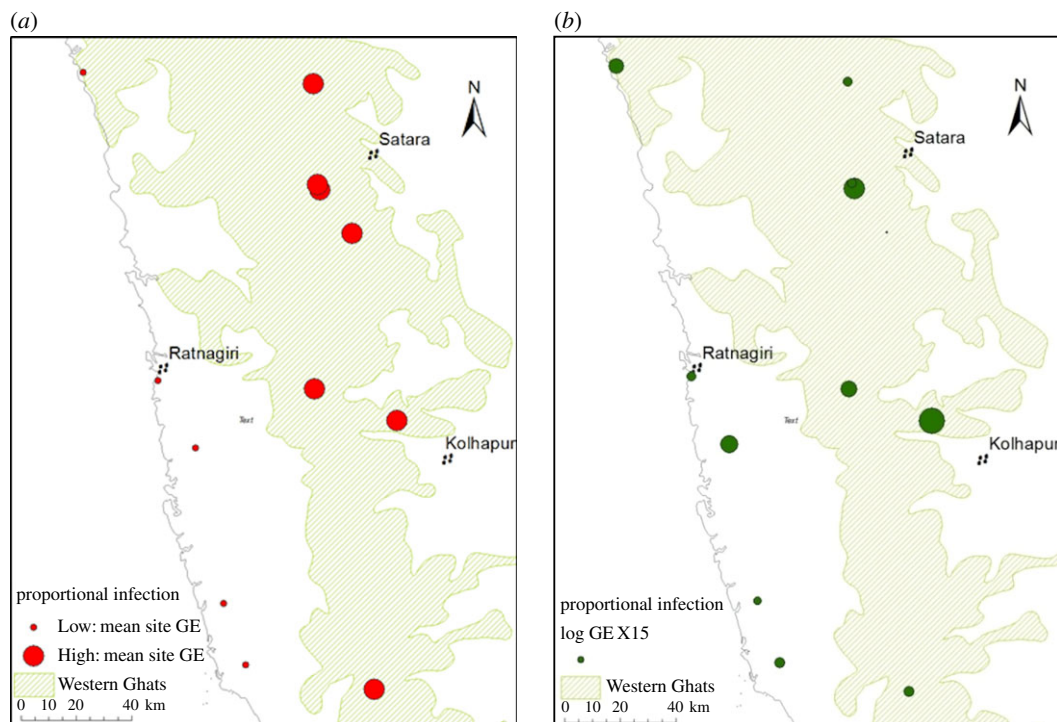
(a)

N

Satara

Ratnagiri

Text

Kolhapur

proportional infection

Low: mean site GE

High: mean site GE

Western Ghats

0 10 20 40 km

(b)

N

Satara

Ratnagiri

Text

Kolhapur

proportional infection

log GE X15

Western Ghats

0 10 20 40 km